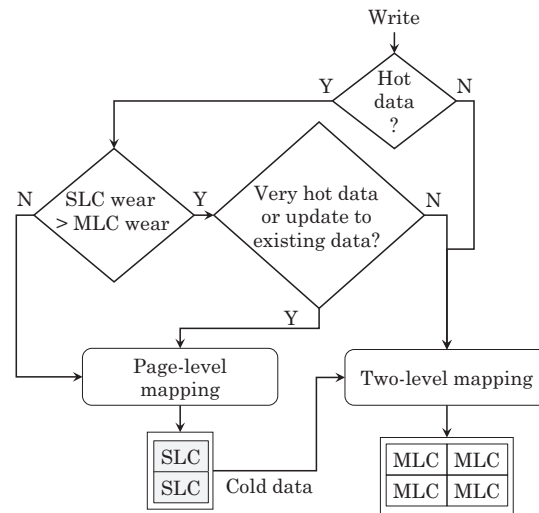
Write

Hot data ?

Y

N

SLC wear > MLC wear

N

Y

Very hot data or update to existing data?

N

Y

Page-level mapping

Two-level mapping

| SLC |
|---|
| SLC |

Cold data

| MLC | MLC |
|---|---|
| MLC | MLC |